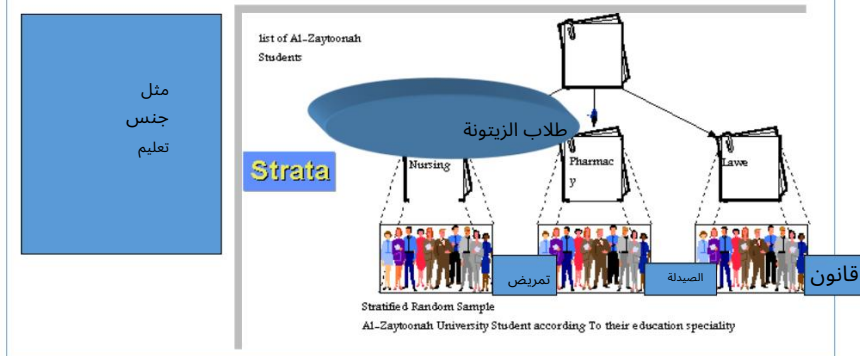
مثل
جنس
تعليم

list of Al-Zaytoonah Students

طلاب الزيتونة

Strata

Nursing

Pharmacy

Lawe

تمريض

الصيدلة

قانون

Stratified Random Sample

Al-Zaytoonah University Student according To their education speciality